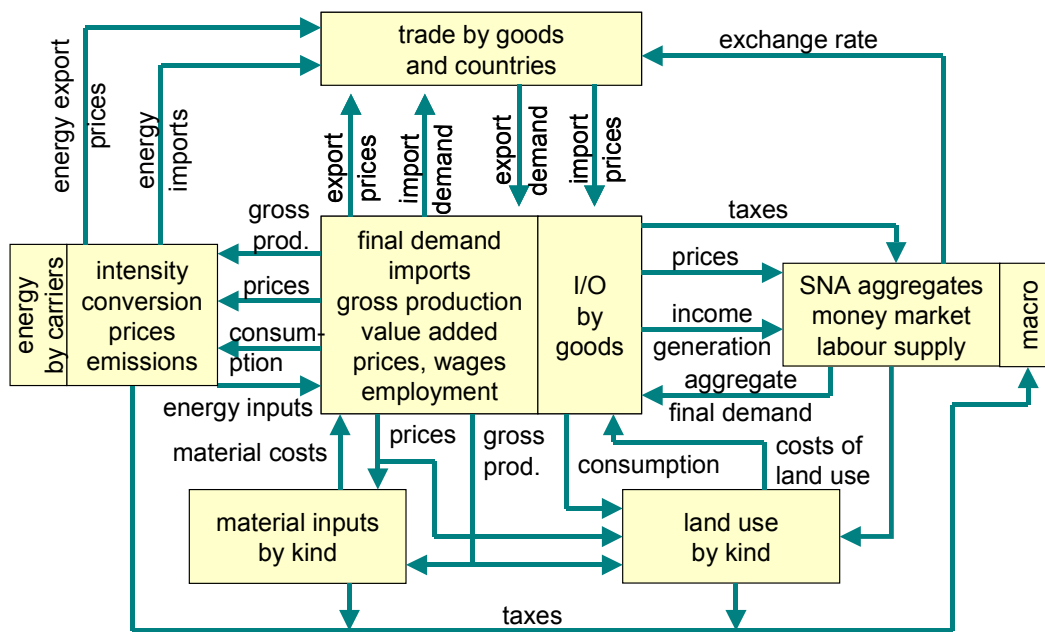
trade by goods and countries

exchange rate

energy export

prices

energy imports

export prices

import demand

export demand

import prices

taxes

gross prod.

prices

consumption

energy inputs

energy by carriers

intensity conversion prices emissions

final demand imports gross production value added prices, wages employment

I/O by goods

prices

income generation

aggregate final demand

SNA aggregates money market labour supply

macro

material costs

prices

gross prod.

consumption

costs of land use

material inputs by kind

land use by kind

taxes